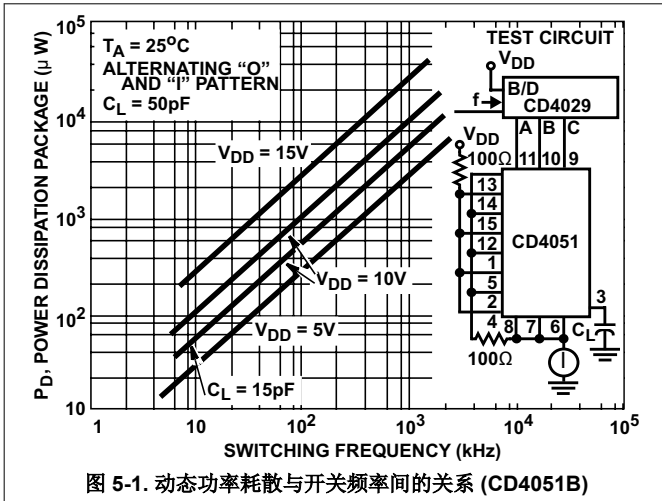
$T_A = 25^oC$
ALTERNATING "O" AND "I" PATTERN
$C_L = 50pF$

TEST CIRCUIT
$V_{DD}$
B/D
f
CD4029
A B C
$V_{DD}$
100Ω 11 10 9
13
14
15
12
1
5
2
CD4051
3
4 8 7 6
$C_L$
100Ω

$10^5$
$10^4$
$10^3$
$10^2$
10

$V_{DD} = 15V$
$V_{DD} = 10V$
$V_{DD} = 5V$
$C_L = 15pF$

$P_D$, POWER DISSIPATION PACKAGE (μ W)

1 10 $10^2$ $10^3$ $10^4$ $10^5$
SWITCHING FREQUENCY (kHz)

图 5-1. 动态功率耗散与开关频率间的关系 (CD4051B)